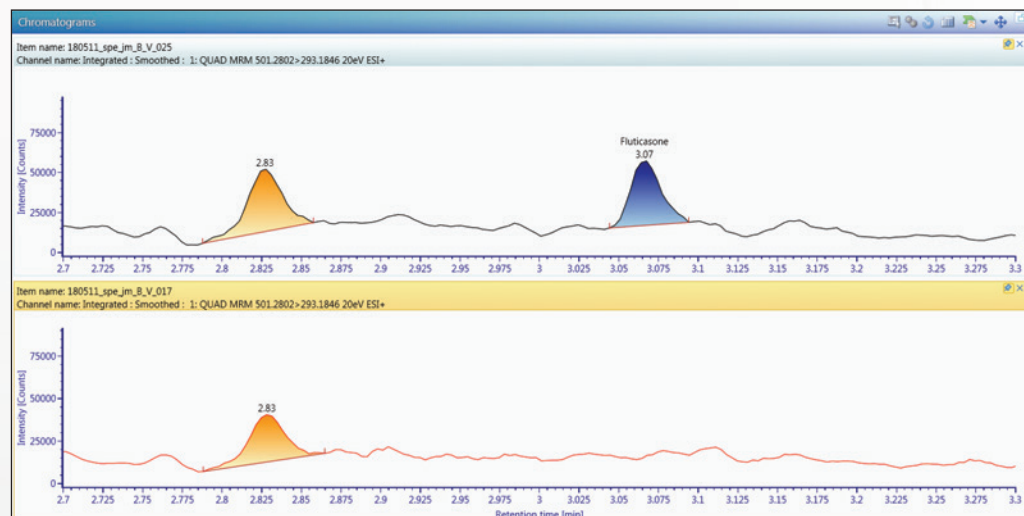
Chromatograms

Item name: 180511_spe_jm_B_V_025
Channel name: Integrated : Smoothed : 1: QUAD MRM 501.2802>293.1846 20eV ESI+

Intensity [Counts]
75000
50000
25000
0

2.83

Fluticasone
3.07

2.7 2.725 2.75 2.775 2.8 2.825 2.85 2.875 2.9 2.925 2.95 2.975 3 3.025 3.05 3.075 3.1 3.125 3.15 3.175 3.2 3.225 3.25 3.275 3.3

Item name: 180511_spe_jm_B_V_017
Channel name: Integrated : Smoothed : 1: QUAD MRM 501.2802>293.1846 20eV ESI+

Intensity [Counts]
75000
50000
25000
0

2.83

2.7 2.725 2.75 2.775 2.8 2.825 2.85 2.875 2.9 2.925 2.95 2.975 3 3.025 3.05 3.075 3.1 3.125 3.15 3.175 3.2 3.225 3.25 3.275 3.3

Retention time [min]